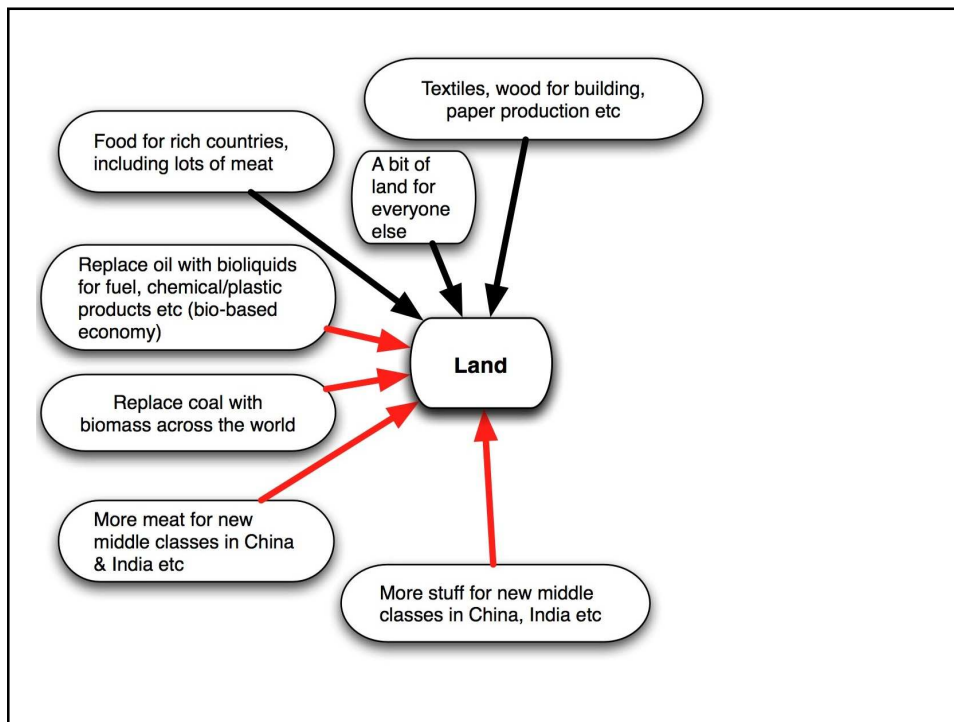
Textiles, wood for building, paper production etc

Food for rich countries, including lots of meat

A bit of land for everyone else

Replace oil with bioliquids for fuel, chemical/plastic products etc (bio-based economy)

Land

Replace coal with biomass across the world

More meat for new middle classes in China & India etc

More stuff for new middle classes in China, India etc